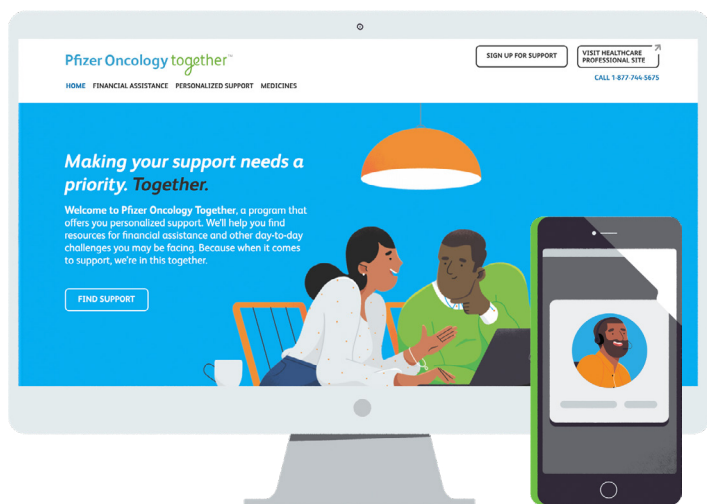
Pfizer Oncology together™

SIGN UP FOR SUPPORT

VISIT HEALTHCARE PROFESSIONAL SITE

CALL 1-877-744-5675

HOME FINANCIAL ASSISTANCE PERSONALIZED SUPPORT MEDICINES

Making your support needs a priority. Together.

Welcome to Pfizer Oncology Together, a program that offers you personalized support. We'll help you find resources for financial assistance and other day-to-day challenges you may be facing. Because when it comes to support, we're in this together.

FIND SUPPORT